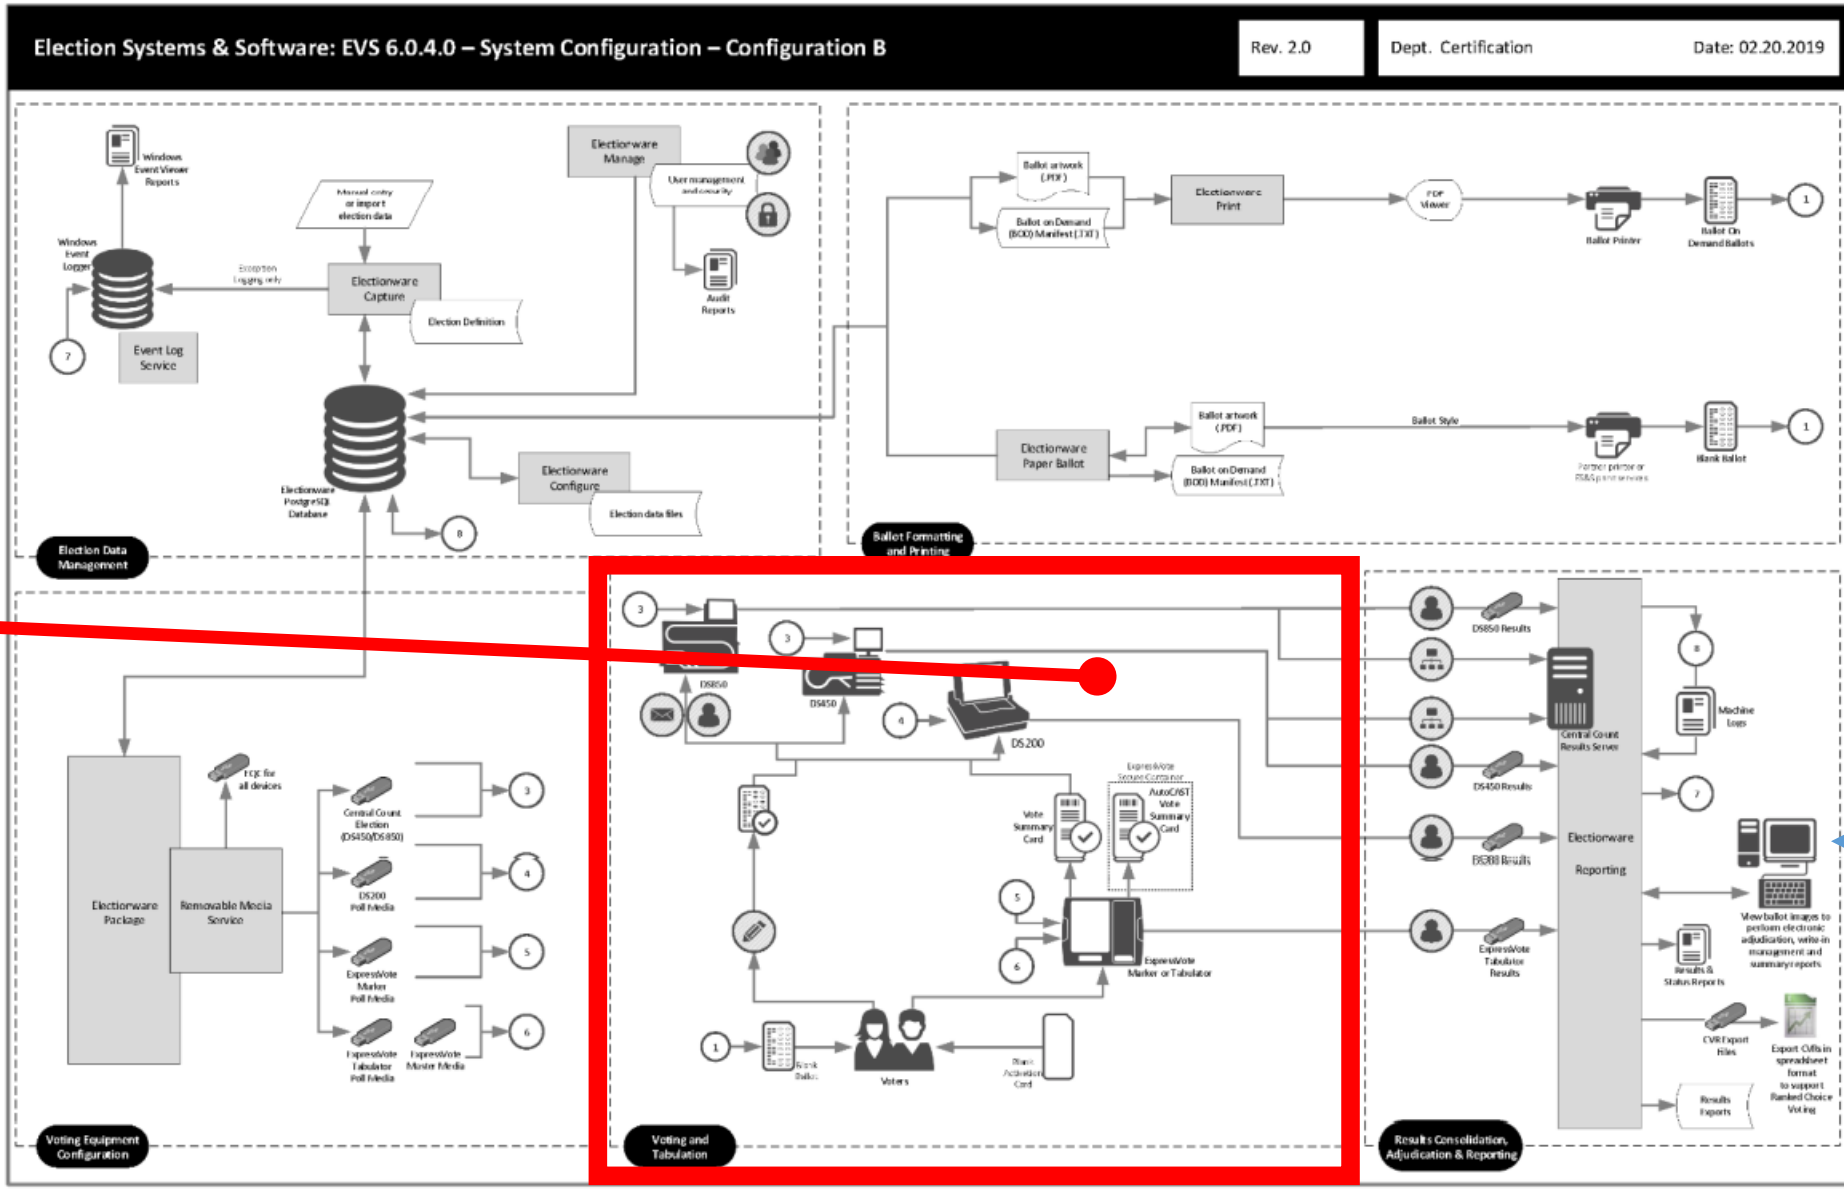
Election Systems & Software: EVS 6.0.4.0 – System Configuration – Configuration B

Rev. 2.0

Dept. Certification

Date: 02.20.2019

Windows Event Viewer Reports

Manual entry or import election data

Electionware Manage

User management and security

Windows Event Logger

Exception Logging only

Electionware Capture

Election Definition

Audit Reports

7

Event Log Service

Electionware PostgreSQL Database

Electionware Configure

Election data files

8

Election Data Management

Ballot artwork (.PDF)

Ballot on Demand (BOD) Manifest (.TXT)

Electionware Print

PDF Viewer

Ballot Printer

Ballot On Demand Ballots

1

Ballot artwork (.PDF)

Ballot Style

Electionware Paper Ballot

Ballot on Demand (BOD) Manifest (.TXT)

Printer or ES&S print services

Blank Ballot

1

Ballot Formatting and Printing

3

DS850

3

DS450

4

DS200

ExpressVote Secure Container

Vote Summary Card

AutoCAST Vote Summary Card

5

6

ExpressVote Marker or Tabulator

1

Blank Ballot

Voters

Blank Activation Card

Voting and Tabulation

ECK for all devices

Central Count Election (DS450/DS850)

3

DS200 Poll Media

4

ExpressVote Marker Poll Media

5

ExpressVote Tabulator Poll Media

ExpressVote Master Media

6

Electionware Package

Removable Media Service

Voting Equipment Configuration

DS850 Results

Central Count Results Server

8

Machine Logs

DS450 Results

7

Electionware

Reporting

DS200 Results

View ballot images to perform electronic adjudication, write-in management and summary reports

ExpressVote Tabulator Results

Results & Status Reports

CVR Export Files

Export CVRs in spreadsheet format to support Ranked Choice Voting

Results Exports

Results Consolidation, Adjudication & Reporting